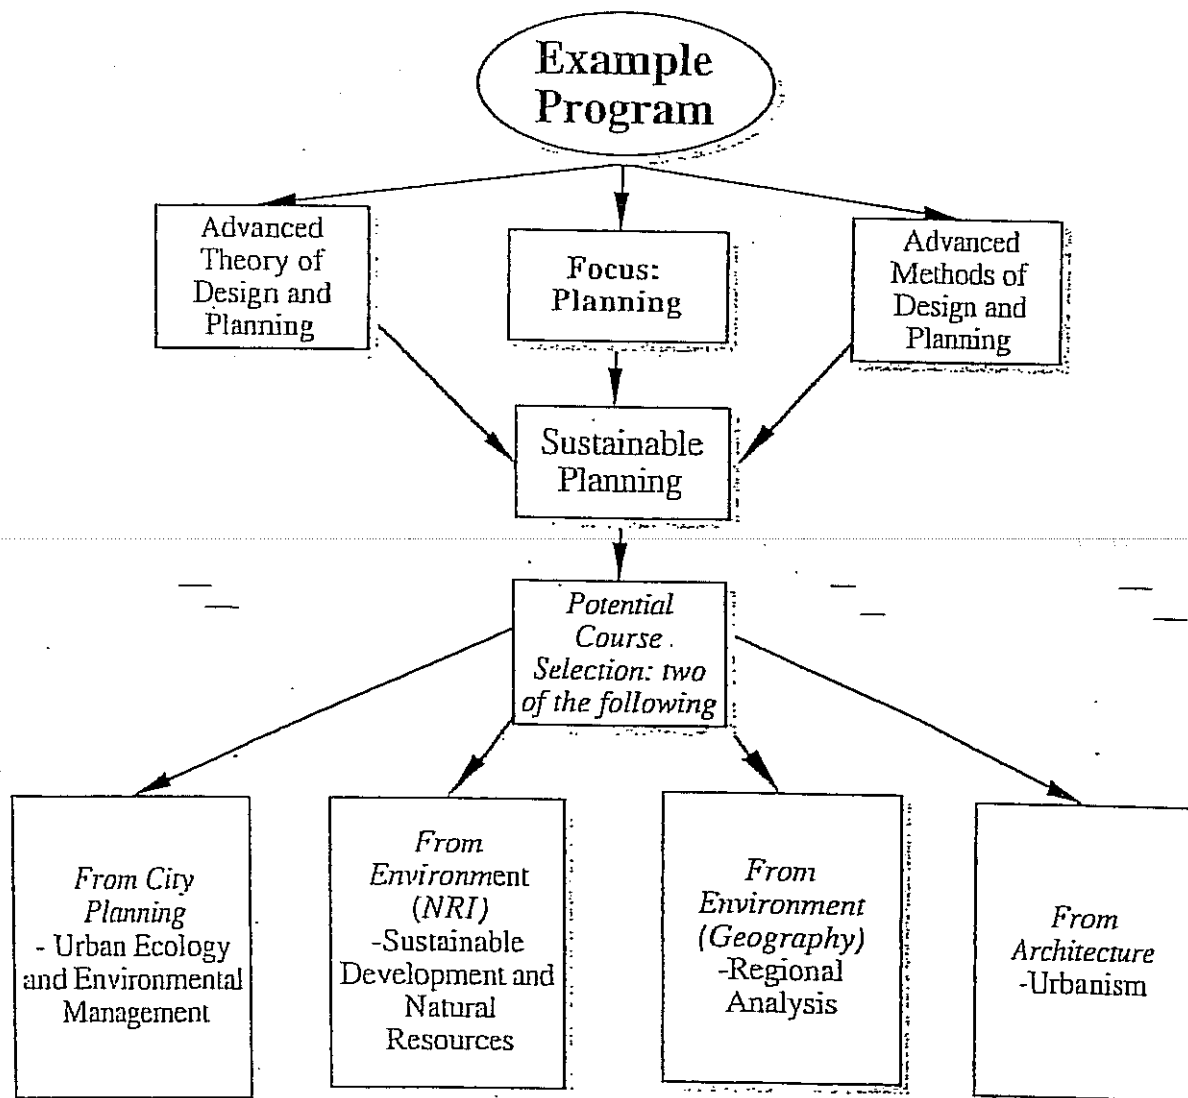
Example Program

Advanced Theory of Design and Planning

Focus: Planning

Advanced Methods of Design and Planning

Sustainable Planning

Potential Course . Selection: two of the following

From City Planning - Urban Ecology and Environmental Management

From Environment (NRI) -Sustainable Development and Natural Resources

From Environment (Geography) -Regional Analysis

From Architecture -Urbanism